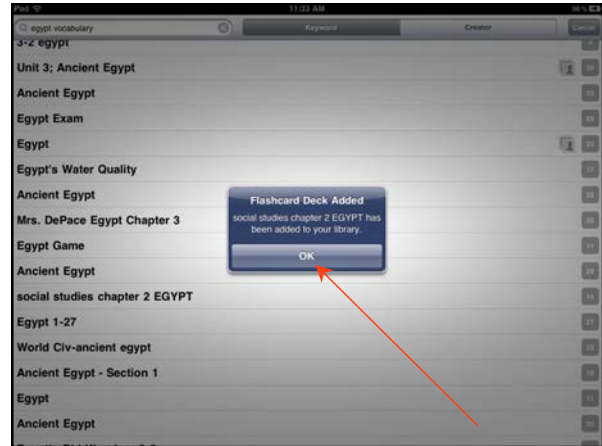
iPod 11:33 AM 99%

egypt vocabulary

Keyword

Creator

Cancel

3-2 egypt

Unit 3; Ancient Egypt

Ancient Egypt

Egypt Exam

Egypt

Egypt's Water Quality

Ancient Egypt

Mrs. DePace Egypt Chapter 3

Egypt Game

Ancient Egypt

social studies chapter 2 EGYPT

Egypt 1-27

World Civ-ancient egypt

Ancient Egypt - Section 1

Egypt

Ancient Egypt

Flashcard Deck Added

social studies chapter 2 EGYPT has been added to your library.

OK